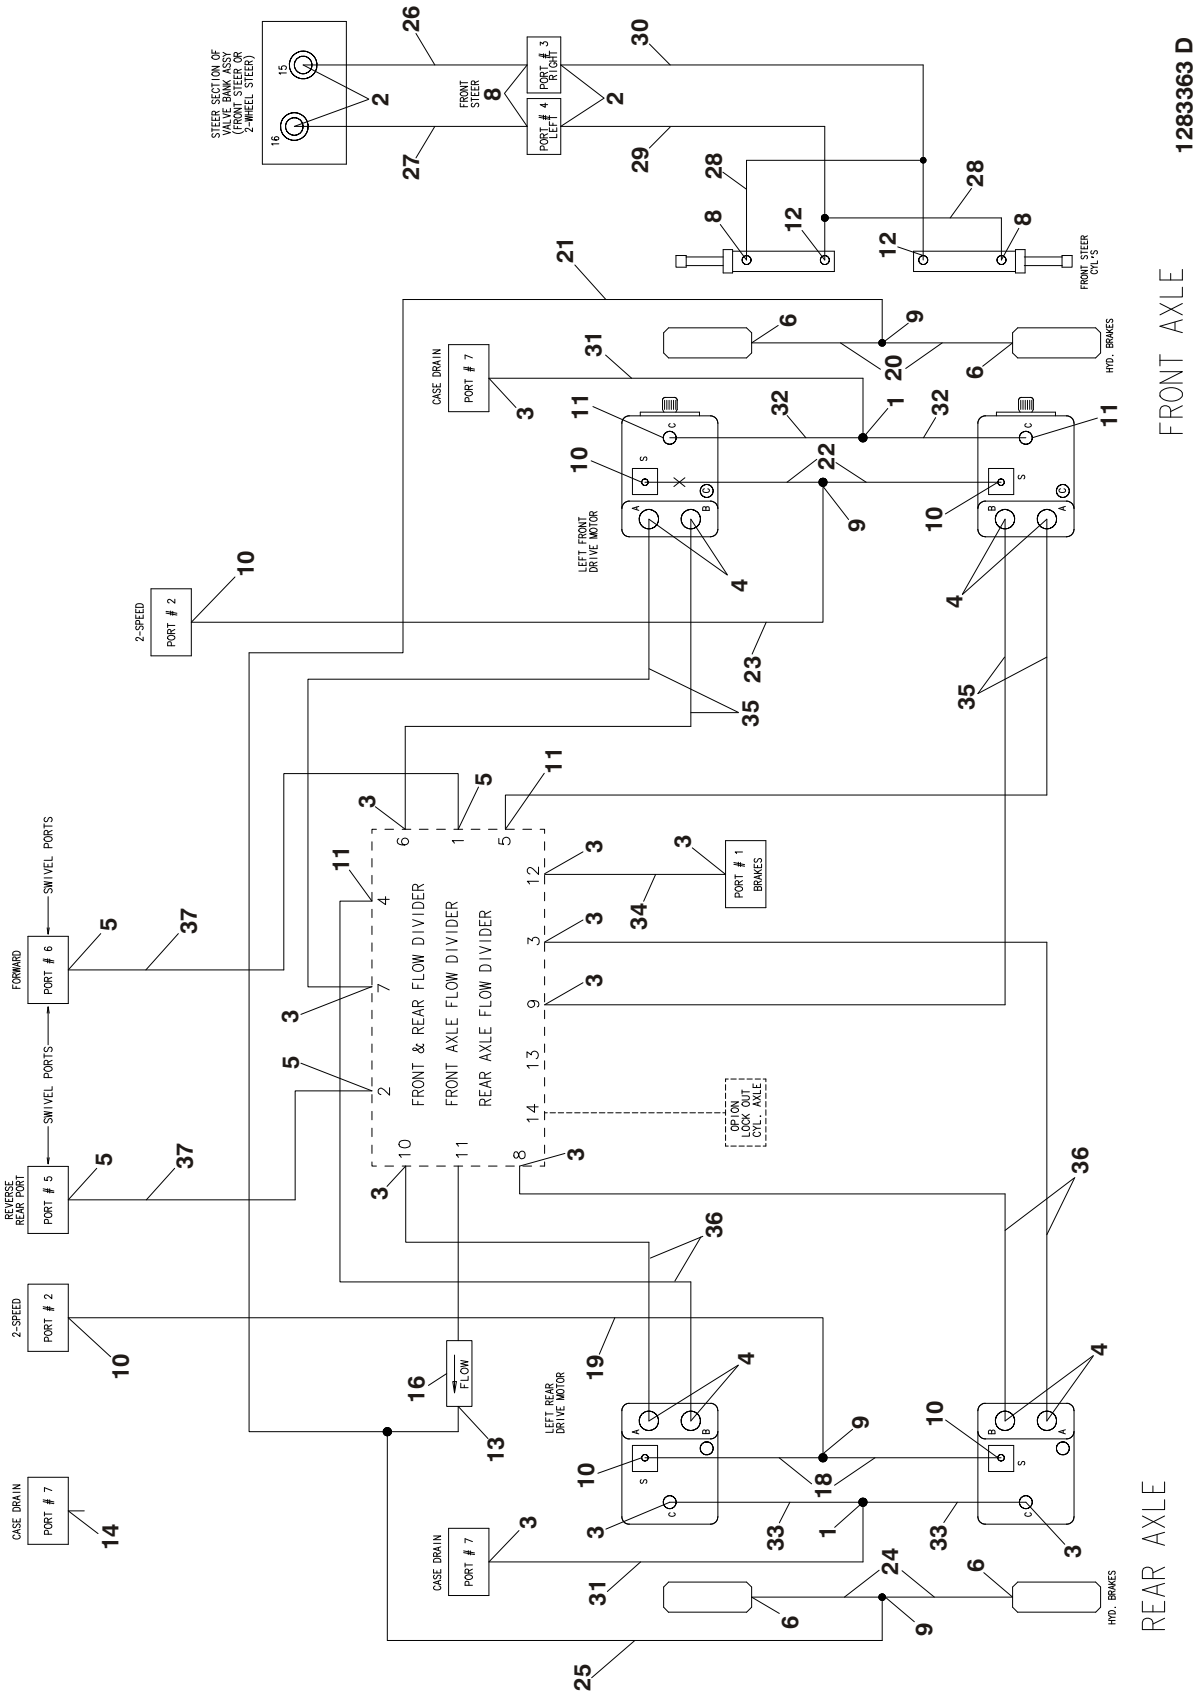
1283363 D

FRONT AXLE

REAR AXLE

STEER SECTION OF VALVE BANK ASSY (FRONT STEER OR 2-WHEEL STEER)

15
16
2
26
27
FRONT STEER
8
PORT # 3 RIGHT
PORT # 4 LEFT
2
30
29
28
28
8
12
12
8
FRONT STEER CYL'S
21
6
9
6
20
HYD. BRAKES
CASE DRAIN PORT # 7
31
3
11
32
1
32
11
10
S
C
22
C
S
10
9
A
B
B
A
LEFT FRONT DRIVE MOTOR
4
4
10
2-SPEED PORT # 2
23
35
35
3
5
11
6
1
5
12
3
3
PORT # 1 BRAKES
34
SWIVEL PORTS
11
4
FORWARD PORT # 6
5
37
3
3
7
9
3
FRONT & REAR FLOW DIVIDER
FRONT AXLE FLOW DIVIDER
REAR AXLE FLOW DIVIDER
13
SWIVEL PORTS
5
2
14
OPION LOCK OUT CYL. AXLE
REVERSE REAR PORT
PORT # 5
5
37
10
11
8
3
3
36
36
2-SPEED PORT # 2
10
19
4
4
16
FLOW
LEFT REAR DRIVE MOTOR
13
A
B
B
A
9
10
10
S
S
18
CASE DRAIN PORT # 7
14
3
C
C
3
33
1
33
3
CASE DRAIN PORT # 7
3
31
24
6
6
HYD. BRAKES
9
25